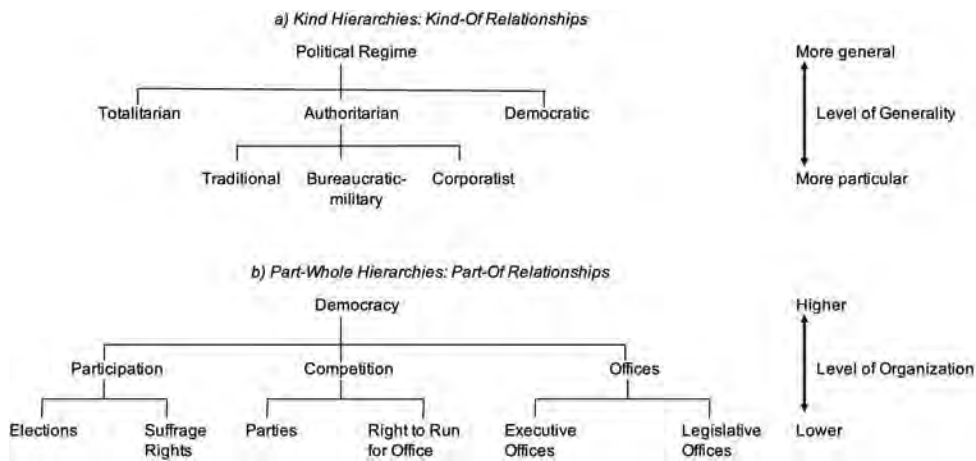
a) Kind Hierarchies: Kind-Of Relationships

Political Regime

Totalitarian

Authoritarian

Democratic

Traditional

Bureaucratic-military

Corporatist

More general

Level of Generality

More particular

b) Part-Whole Hierarchies: Part-Of Relationships

Democracy

Participation

Competition

Offices

Elections

Suffrage Rights

Parties

Right to Run for Office

Executive Offices

Legislative Offices

Higher

Level of Organization

Lower